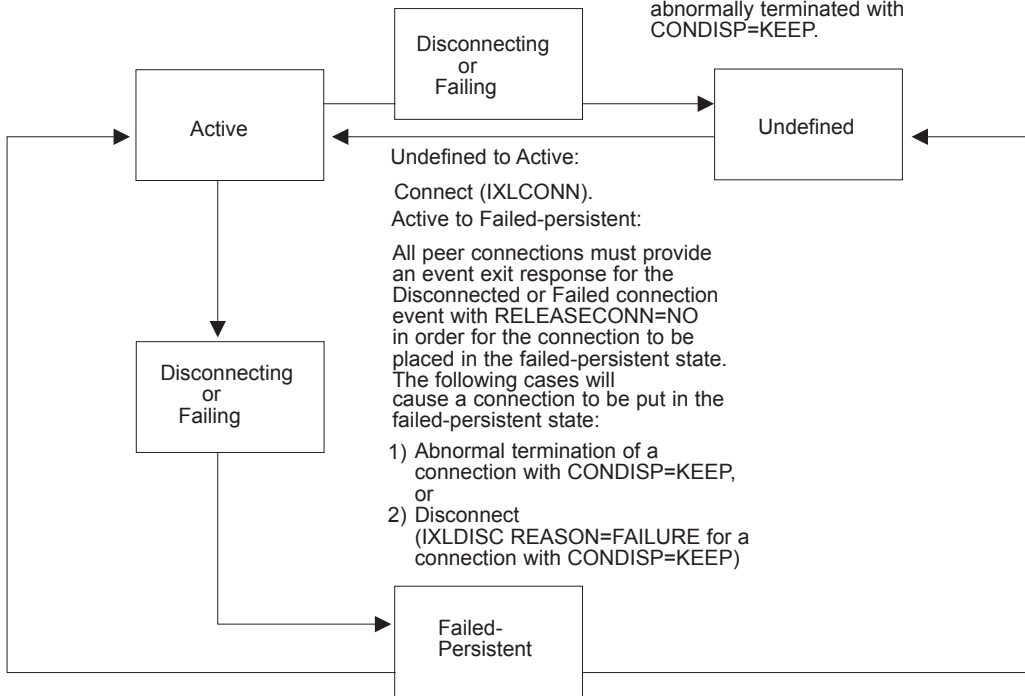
abnormally terminated with CONDISP=KEEP.

Disconnecting or Failing

Active

Undefined

Undefined to Active:

Connect (IXLCONN).

Active to Failed-persistent:

All peer connections must provide an event exit response for the Disconnected or Failed connection event with RELEASECONN=NO in order for the connection to be placed in the failed-persistent state. The following cases will cause a connection to be put in the failed-persistent state:

1) Abnormal termination of a connection with CONDISP=KEEP, or
2) Disconnect (IXLDISC REASON=FAILURE for a connection with CONDISP=KEEP)

Disconnecting or Failing

Failed-Persistent